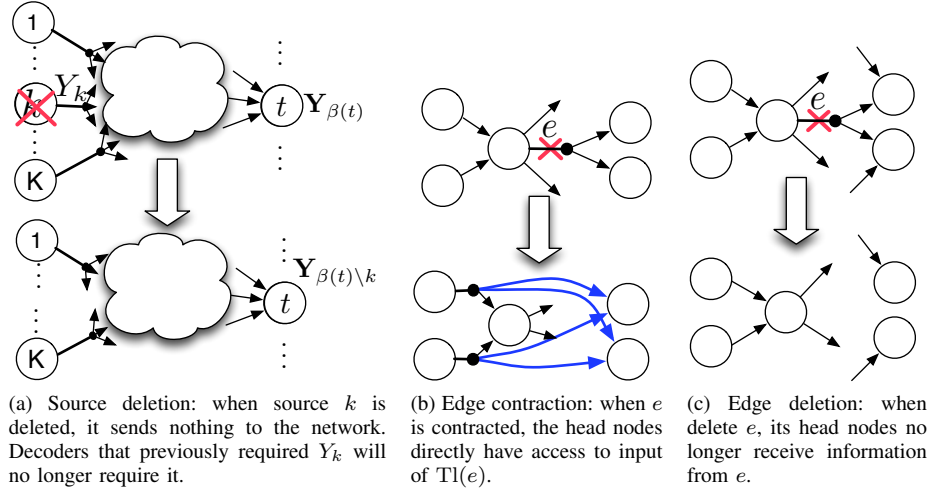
1

$k$

$Y_k$

K

$t$

$\mathbf{Y}_{\beta(t)}$

1

K

$t$

$\mathbf{Y}_{\beta(t)\setminus k}$

$e$

$e$

(a) Source deletion: when source $k$ is deleted, it sends nothing to the network. Decoders that previously required $Y_k$ will no longer require it.

(b) Edge contraction: when $e$ is contracted, the head nodes directly have access to input of $\mathrm{Tl}(e)$.

(c) Edge deletion: when delete $e$, its head nodes no longer receive information from $e$.